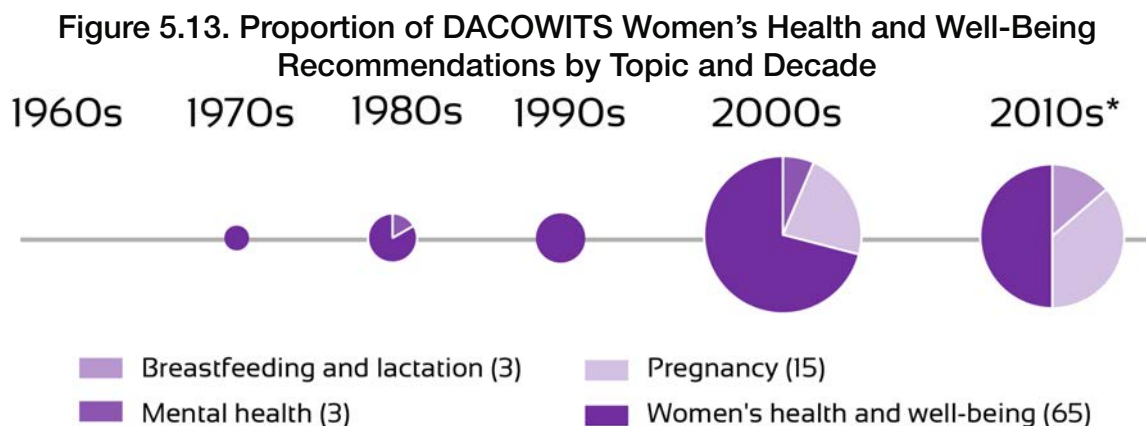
Figure 5.13. Proportion of DACOWITS Women's Health and Well-Being Recommendations by Topic and Decade

1960s 1970s 1980s 1990s 2000s 2010s*

Breastfeeding and lactation (3)
Pregnancy (15)
Mental health (3)
Women's health and well-being (65)